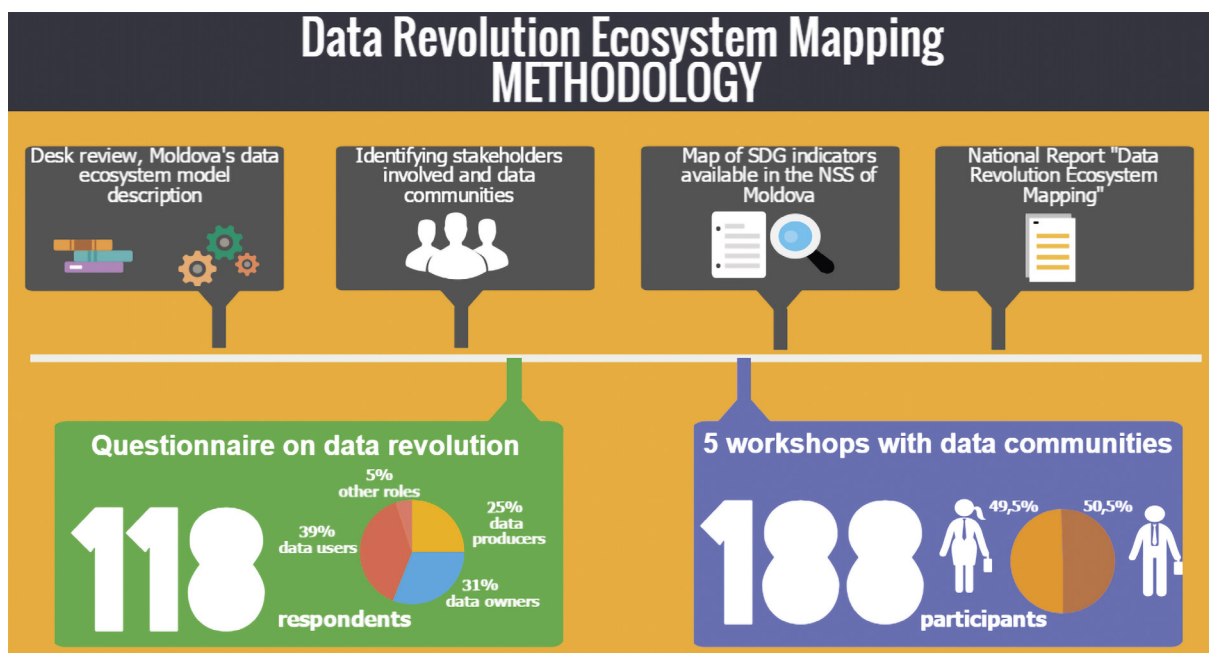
Data Revolution Ecosystem Mapping METHODOLOGY

Desk review, Moldova's data ecosystem model description

Identifying stakeholders involved and data communities

Map of SDG indicators available in the NSS of Moldova

National Report "Data Revolution Ecosystem Mapping"

Questionnaire on data revolution

118

respondents

5% other roles

25% data producers

39% data users

31% data owners

5 workshops with data communities

188

participants

49,5%

50,5%